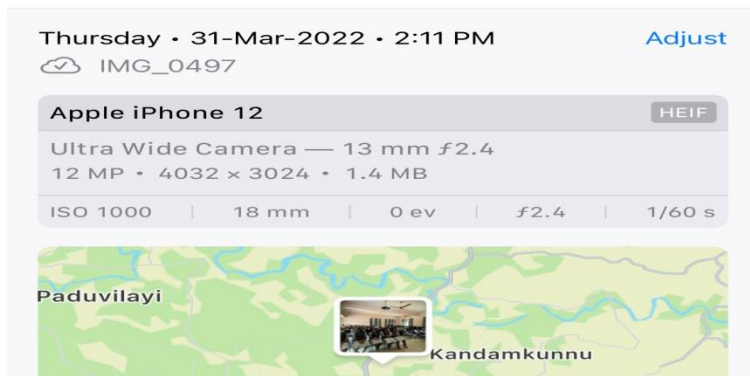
Thursday • 31-Mar-2022 • 2:11 PM Adjust

IMG_0497

Apple iPhone 12 HEIF

Ultra Wide Camera — 13 mm ƒ2.4
12 MP • 4032 × 3024 • 1.4 MB

| ISO 1000 | 18 mm | 0 ev | ƒ2.4 | 1/60 s |
|---|---|---|---|---|

Paduvilayi

Kandamkunnu